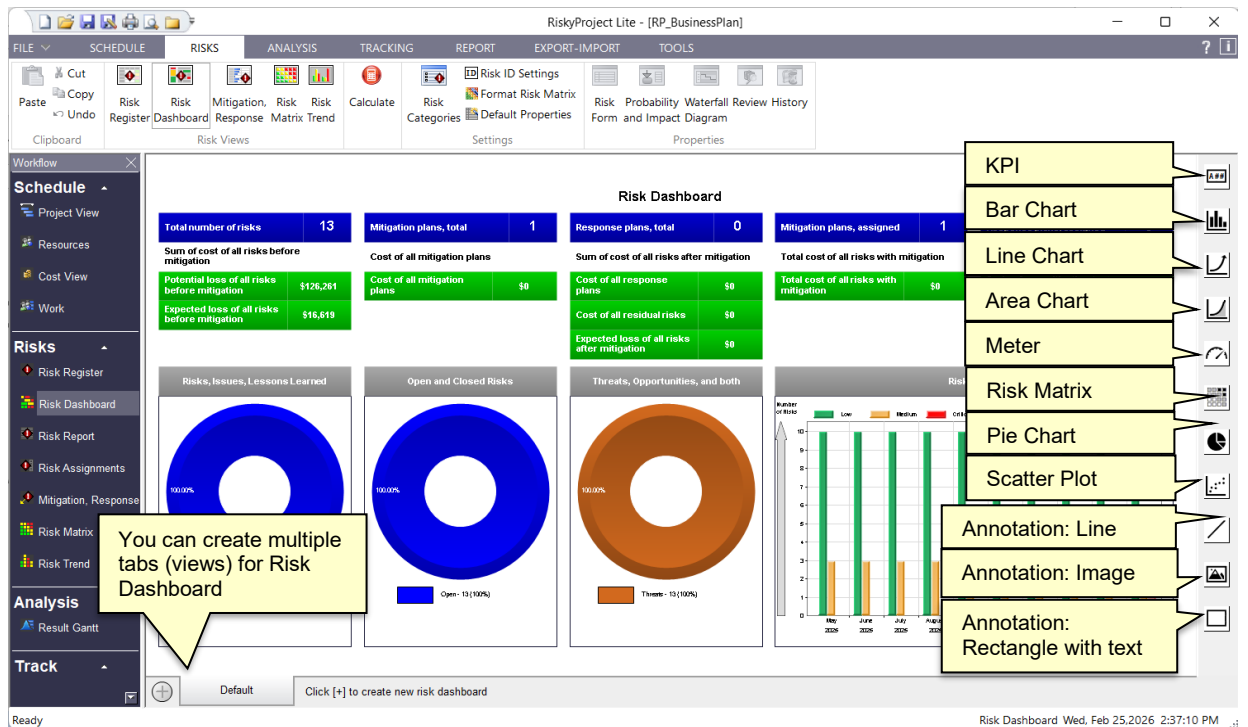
RiskyProject Lite - [RP_BusinessPlan]

FILE SCHEDULE RISKS ANALYSIS TRACKING REPORT EXPORT-IMPORT TOOLS

Paste Cut Copy Undo
Clipboard

Risk Register Risk Dashboard Mitigation, Response Risk Matrix Risk Trend
Risk Views

Calculate

Risk Categories
Risk ID Settings
Format Risk Matrix
Default Properties
Settings

Risk Form Probability and Impact Waterfall Diagram Review History
Properties

Workflow

Schedule
Project View
Resources
Cost View
Work

Risks
Risk Register
Risk Dashboard
Risk Report
Risk Assignments
Mitigation, Response
Risk Matrix
Risk Trend

Analysis
Result Gantt

Track

Risk Dashboard

| Total number of risks | 13 |
|---|---|

Sum of cost of all risks before mitigation

| Potential loss of all risks before mitigation | \$126,261 |
|---|---|
| Expected loss of all risks before mitigation | \$16,619 |

| Mitigation plans, total | 1 |
|---|---|

Cost of all mitigation plans

| Cost of all mitigation plans | \$0 |
|---|---|

| Response plans, total | 0 |
|---|---|

Sum of cost of all risks after mitigation

| Cost of all response plans | \$0 |
|---|---|
| Cost of all residual risks | \$0 |
| Expected loss of all risks after mitigation | \$0 |

| Mitigation plans, assigned | 1 |
|---|---|

Total cost of all risks with mitigation

| Total cost of all risks with mitigation | \$0 |
|---|---|

Risks, Issues, Lessons Learned
100.00%

Open and Closed Risks
100.00%
Open - 13 (100%)

Threats, Opportunities, and both
100.00%
Threats - 13 (100%)

Risk
Number of risks
Low Medium Criti
10 9 8 7 6 5 4 3 2 1 0
May 2026 June 2026 July 2026 August 2026

KPI
Bar Chart
Line Chart
Area Chart
Meter
Risk Matrix
Pie Chart
Scatter Plot
Annotation: Line
Annotation: Image
Annotation: Rectangle with text

You can create multiple tabs (views) for Risk Dashboard

Default
Click [+] to create new risk dashboard

Ready
Risk Dashboard Wed, Feb 25,2026 2:37:10 PM